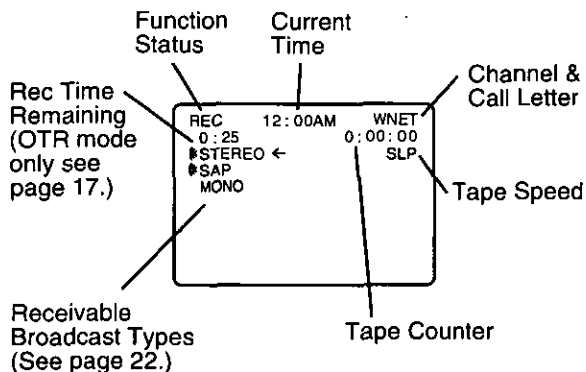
Function Status

Current Time

Channel & Call Letter

Rec Time Remaining (OTR mode only see page 17.)

REC 12:00AM WNET
0:25
0:00:00
STEREO ←
SLP
SAP
MONO

Tape Speed

Receivable Broadcast Types (See page 22.)

Tape Counter